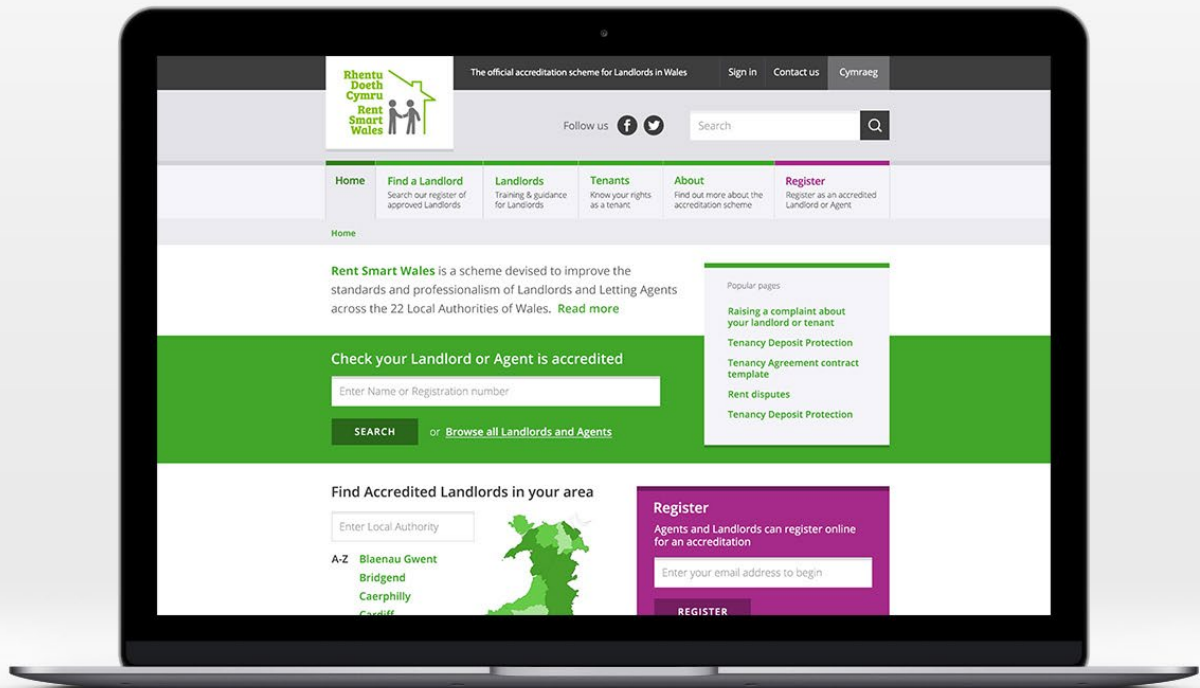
Rhentu Doeth Cymru
Rent Smart Wales

The official accreditation scheme for Landlords in Wales

Sign in

Contact us

Cymraeg

Follow us

Search

Home

Find a Landlord
Search our register of approved Landlords

Landlords
Training & guidance for Landlords

Tenants
Know your rights as a tenant

About
Find out more about the accreditation scheme

Register
Register as an accredited Landlord or Agent

Home

Rent Smart Wales is a scheme devised to improve the standards and professionalism of Landlords and Letting Agents across the 22 Local Authorities of Wales. Read more

Popular pages

Raising a complaint about your landlord or tenant

Tenancy Deposit Protection

Tenancy Agreement contract template

Rent disputes

Tenancy Deposit Protection

Check your Landlord or Agent is accredited

Enter Name or Registration number

SEARCH

or Browse all Landlords and Agents

Find Accredited Landlords in your area

Enter Local Authority

A-Z Blaenau Gwent
Bridgend
Caerphilly
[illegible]

Register

Agents and Landlords can register online for an accreditation

Enter your email address to begin

REGISTER